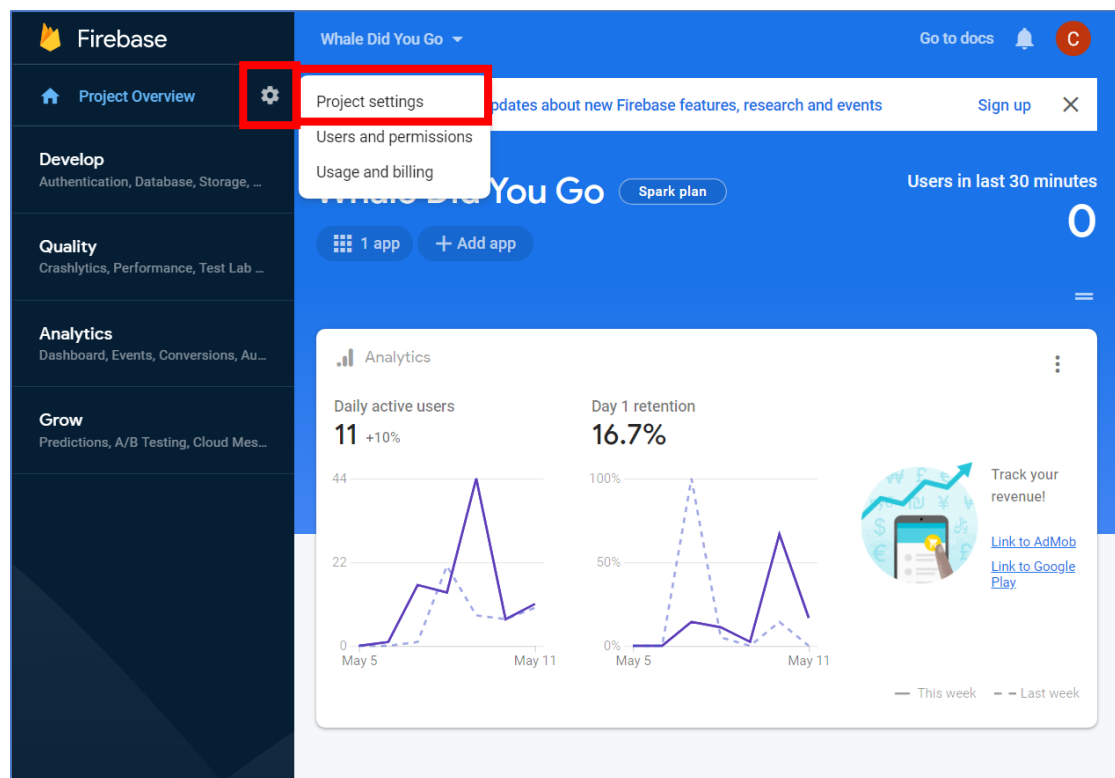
Firebase

Whale Did You Go

Go to docs

C

Project Overview

Project settings
Users and permissions
Usage and billing

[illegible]pdates about new Firebase features, research and events

Sign up

Develop
Authentication, Database, Storage, ...

Quality
Crashlytics, Performance, Test Lab ...

Analytics
Dashboard, Events, Conversions, Au...

Grow
Predictions, A/B Testing, Cloud Mes...

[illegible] You Go

Spark plan

Users in last 30 minutes
0

1 app

Add app

Analytics

Daily active users
11 +10%

44
22
0
May 5
May 11

Day 1 retention
16.7%

100%
50%
0%
May 5
May 11

Track your revenue!

Link to AdMob

Link to Google Play

This week

Last week